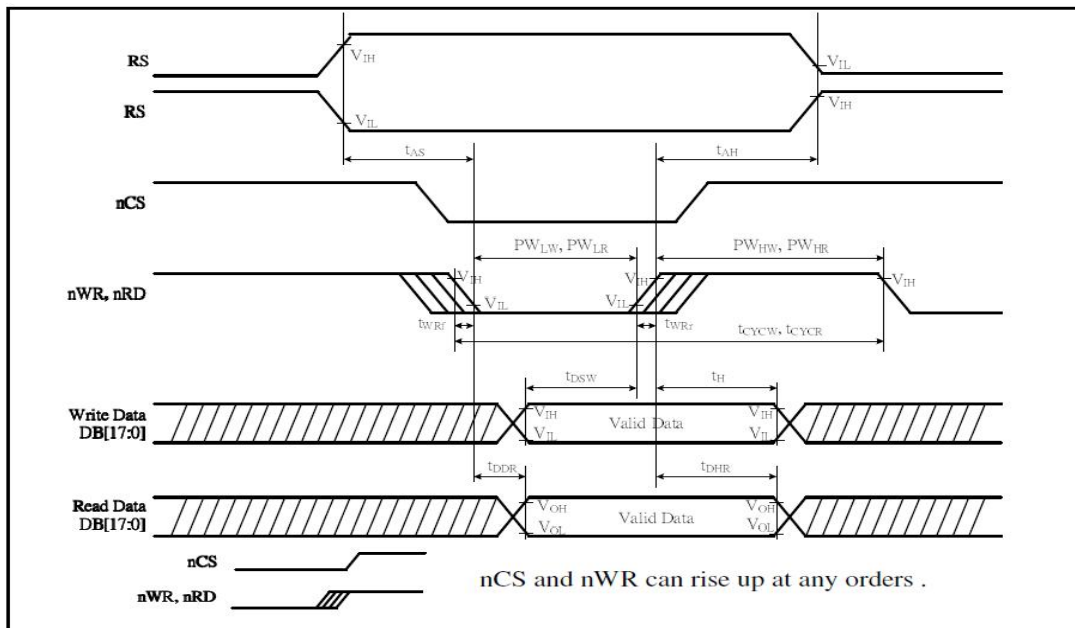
RS

RS

$V_{IH}$

$V_{IL}$

$V_{IL}$

$V_{IH}$

$t_{AS}$

$t_{AH}$

nCS

$PW_{LW}$, $PW_{LR}$

$PW_{HW}$, $PW_{HR}$

nWR, nRD

$V_{IH}$

$V_{IL}$

$V_{IH}$

$V_{IL}$

$V_{IH}$

$t_{WRf}$

$t_{WRr}$

$t_{CYCW}$, $t_{CYCR}$

$t_{DSW}$

$t_{H}$

Write Data DB[17:0]

$V_{IH}$

$V_{IL}$

Valid Data

$V_{IH}$

$V_{IL}$

$t_{DDR}$

$t_{DHR}$

Read Data DB[17:0]

$V_{OH}$

$V_{OL}$

Valid Data

$V_{OH}$

$V_{OL}$

nCS

nWR, nRD

nCS and nWR can rise up at any orders .